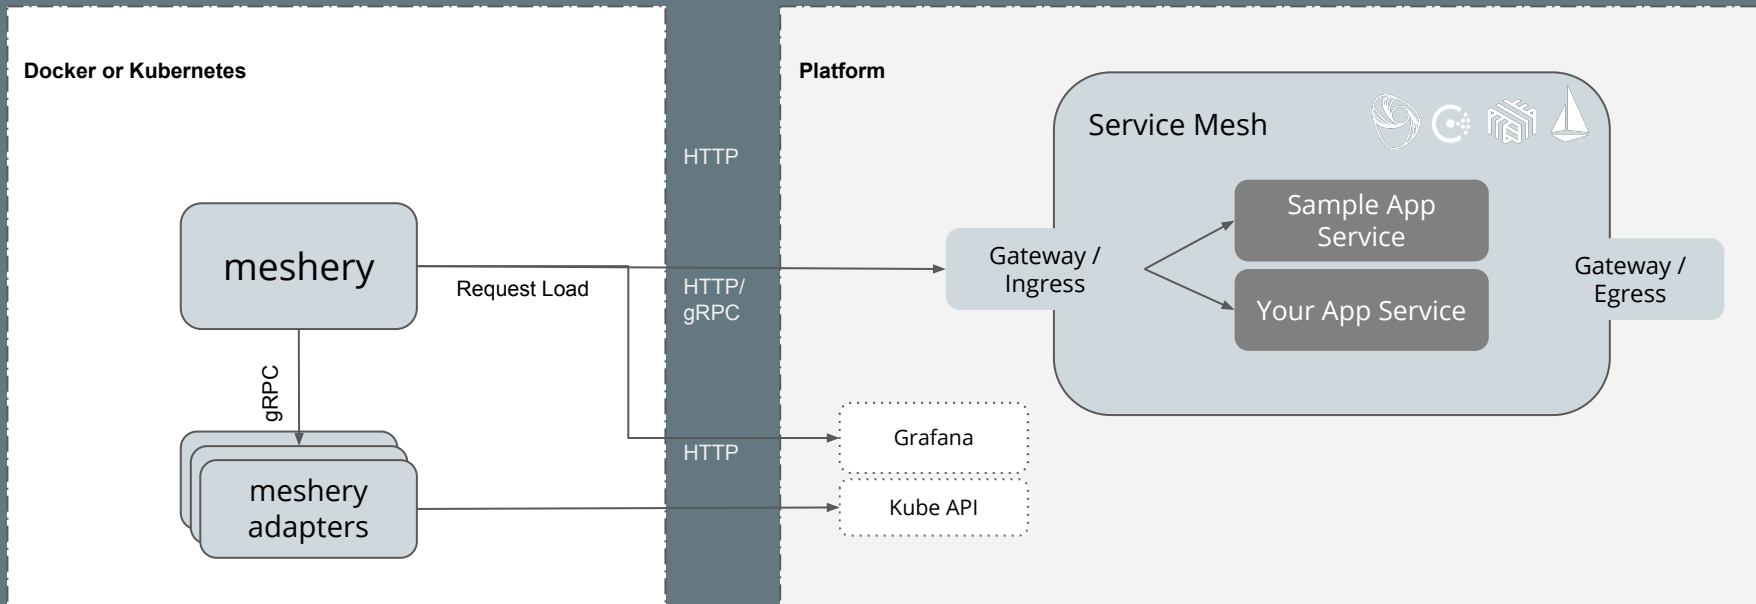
Docker or Kubernetes

meshery

Request Load

gRPC

meshery adapters

HTTP

HTTP/ gRPC

HTTP

Platform

Service Mesh

Gateway / Ingress

Sample App Service

Your App Service

Gateway / Egress

Grafana

Kube API